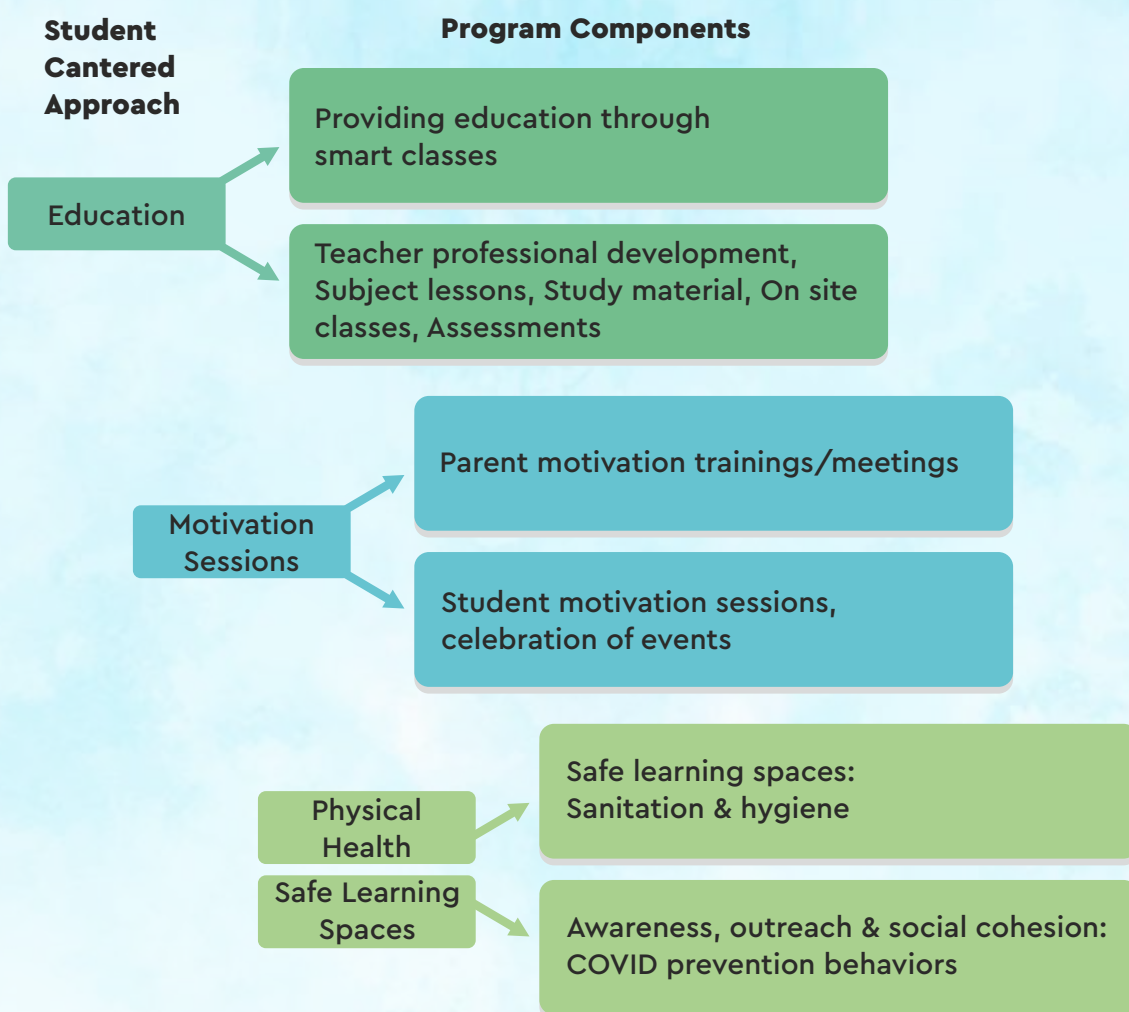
Student Cantered Approach

Program Components

Education

Providing education through smart classes

Teacher professional development, Subject lessons, Study material, On site classes, Assessments

Motivation Sessions

Parent motivation trainings/meetings

Student motivation sessions, celebration of events

Physical Health

Safe Learning Spaces

Safe learning spaces: Sanitation & hygiene

Awareness, outreach & social cohesion: COVID prevention behaviors